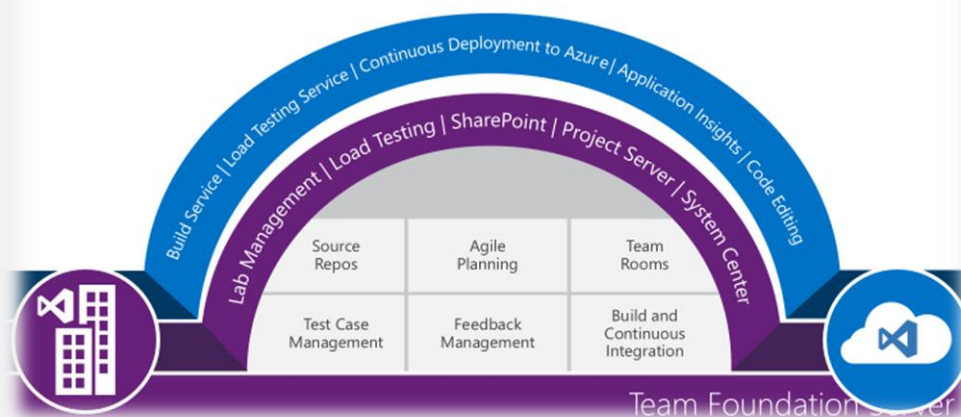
Build Service | Load Testing Service | Continuous Deployment to Azure | Application Insights | Code Editing

Lab Management | Load Testing | SharePoint | Project Server | System Center

| Source Repos | Agile Planning | Team Rooms |
|---|---|---|
| Test Case Management | Feedback Management | Build and Continuous Integration |

Team Foundation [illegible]